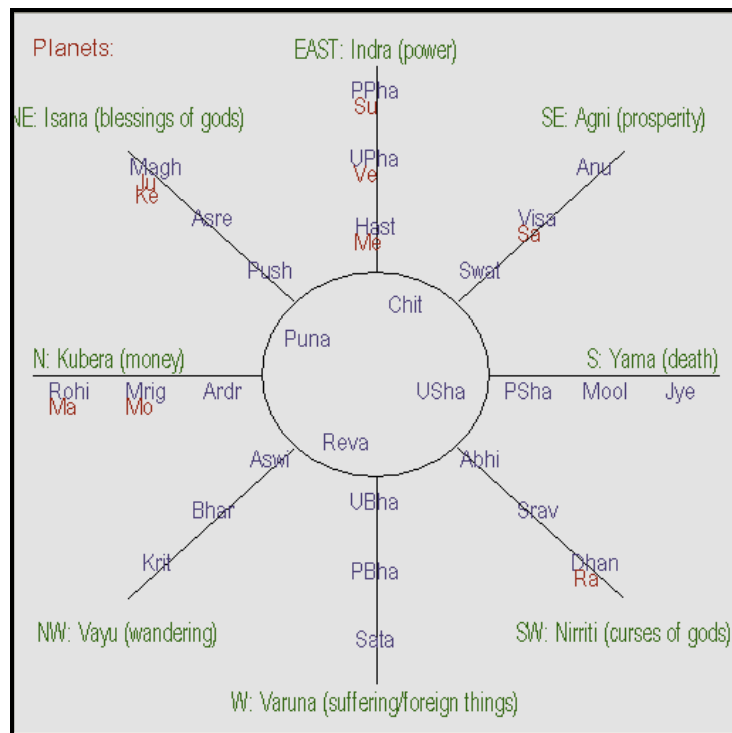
Planets:

EAST: Indra (power)

NE: Isana (blessings of gods)

SE: Agni (prosperity)

PPha
Su

UPha
Ve

Hast
Me

Magh
Ju
Ke

Asre

Push

Anu

Visa
Sa

Swat

Chit

Puna

N: Kubera (money)

S: Yama (death)

Rohi
Ma

Mrig
Mo

Ardr

USha

PSha

Mool

Jye

Reva

Aswi

Abhi

Bhar

Srav

UBha

Krit

Dhan
Ra

PBha

Sata

NW: Vayu (wandering)

SW: Nirriti (curses of gods)

W: Varuna (suffering/foreign things)